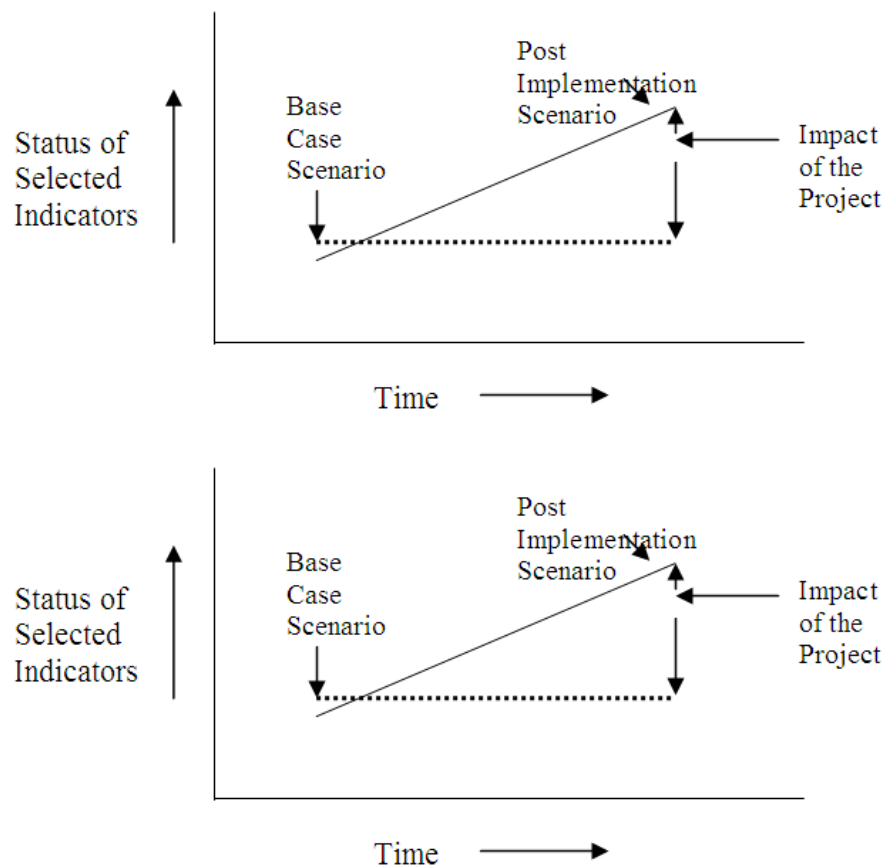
Status of Selected Indicators

Base Case Scenario

Post Implementation Scenario

Impact of the Project

Time

Status of Selected Indicators

Base Case Scenario

Post Implementation Scenario

Impact of the Project

Time